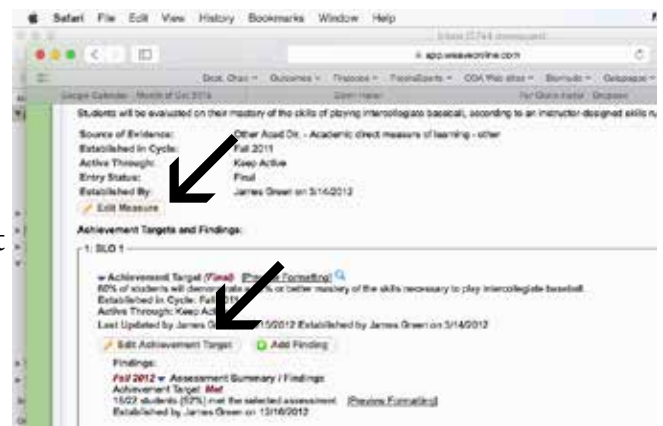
Safari File Edit View History Bookmarks Window Help

app.weaveonline.com

Students will be evaluated on their mastery of the skills of playing intercollegiate baseball, according to an instructor designed skills ru

Source of Evidence: Other Acad Dir. - Academic direct measure of learning - other
Established in Cycle: Fall 2011
Active Through: Keep Active
Entry Status: Final
Established By: James Green on 3/14/2012

Edit Measure

Achievement Targets and Findings:

1: SLO 1

Achievement Target (Final) [Preview Formatting]
80% of students will demonstrate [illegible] or better mastery of the skills necessary to play intercollegiate baseball.
Established in Cycle: Fall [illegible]
Active Through: Keep A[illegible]
Last Updated by James G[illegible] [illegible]/2012 Established by James Green on 3/14/2012

Edit Achievement Target Add Finding

Findings:
Fall 2012 Assessment Summary / Findings
Achievement Target: Met
15/22 students (62%) met the selected assessment. [Preview Formatting]
Established by James Green on 12/18/2012